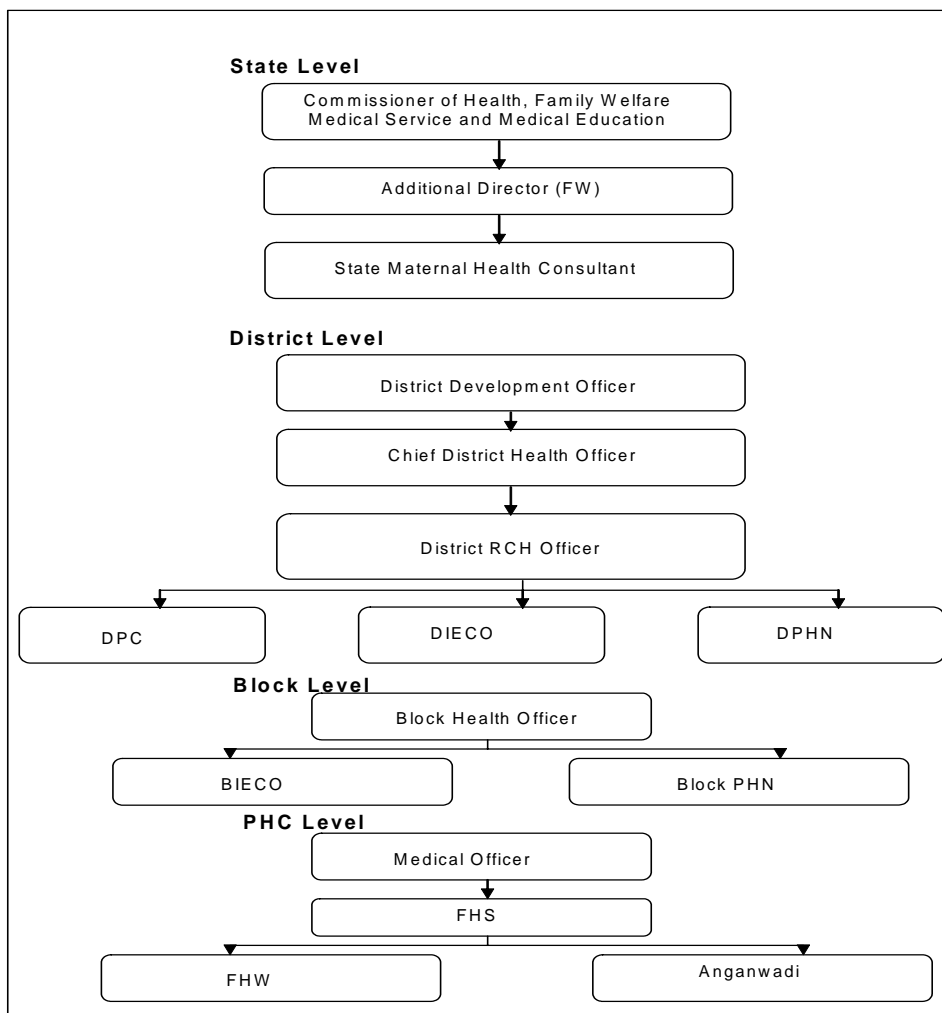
State Level

Commissioner of Health, Family Welfare Medical Service and Medical Education

Additional Director (FW)

State Maternal Health Consultant

District Level

District Development Officer

Chief District Health Officer

District RCH Officer

DPC

DIECO

DPHN

Block Level

Block Health Officer

BIECO

Block PHN

PHC Level

Medical Officer

FHS

FHW

Anganwadi